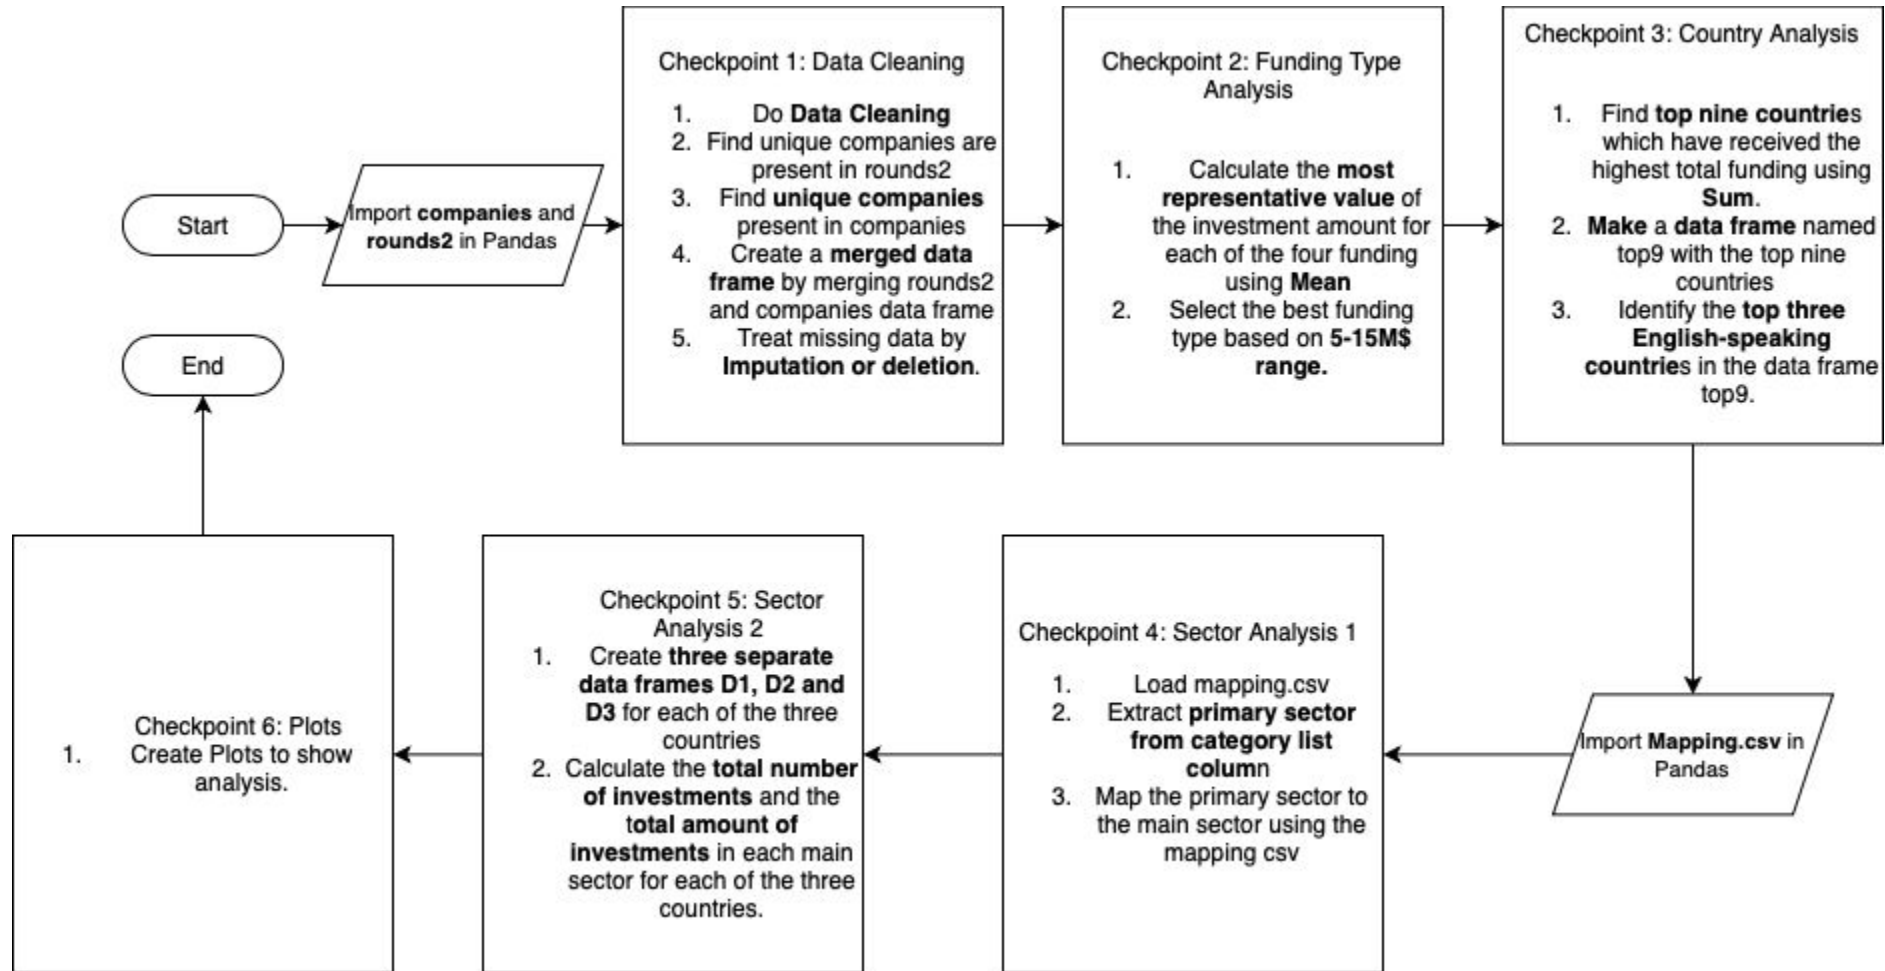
Start

Import companies and rounds2 in Pandas

Checkpoint 1: Data Cleaning

1. Do Data Cleaning
2. Find unique companies are present in rounds2
3. Find unique companies present in companies
4. Create a merged data frame by merging rounds2 and companies data frame
5. Treat missing data by Imputation or deletion.

Checkpoint 2: Funding Type Analysis

1. Calculate the most representative value of the investment amount for each of the four funding using Mean
2. Select the best funding type based on 5-15M$ range.

Checkpoint 3: Country Analysis

1. Find top nine countries which have received the highest total funding using Sum.
2. Make a data frame named top9 with the top nine countries
3. Identify the top three English-speaking countries in the data frame top9.

Import Mapping.csv in Pandas

Checkpoint 4: Sector Analysis 1

1. Load mapping.csv
2. Extract primary sector from category list column
3. Map the primary sector to the main sector using the mapping csv

Checkpoint 5: Sector Analysis 2

1. Create three separate data frames D1, D2 and D3 for each of the three countries
2. Calculate the total number of investments and the total amount of investments in each main sector for each of the three countries.

Checkpoint 6: Plots

1. Create Plots to show analysis.

End